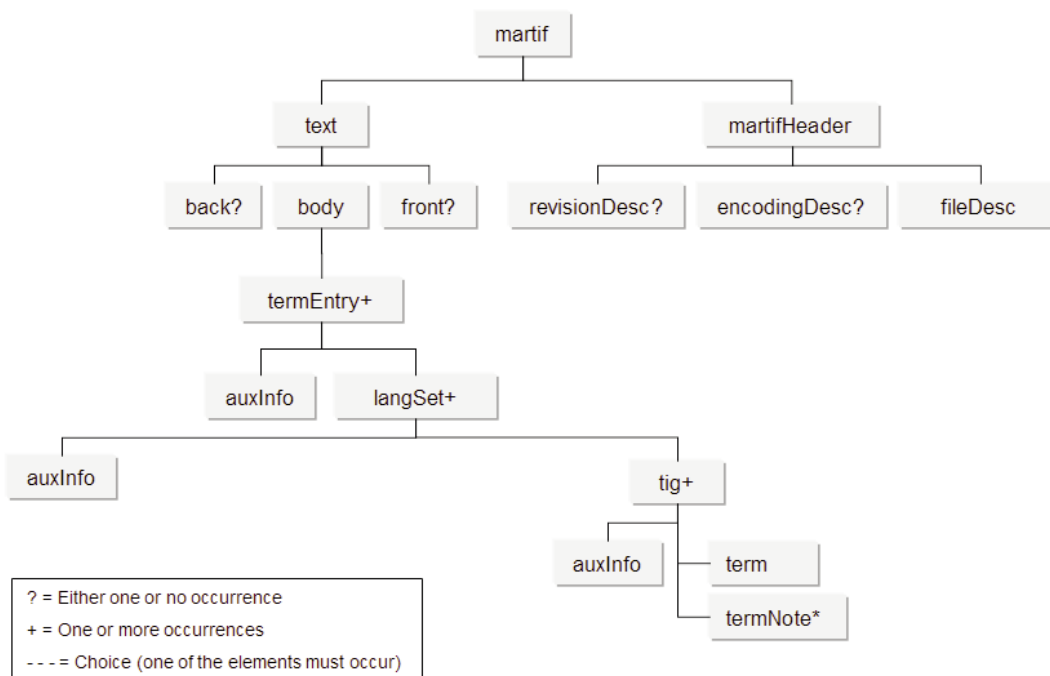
martif

text

martifHeader

back?

body

front?

revisionDesc?

encodingDesc?

fileDesc

termEntry+

auxInfo

langSet+

auxInfo

tig+

auxInfo

term

termNote*

? = Either one or no occurrence

+ = One or more occurrences

- - - = Choice (one of the elements must occur)